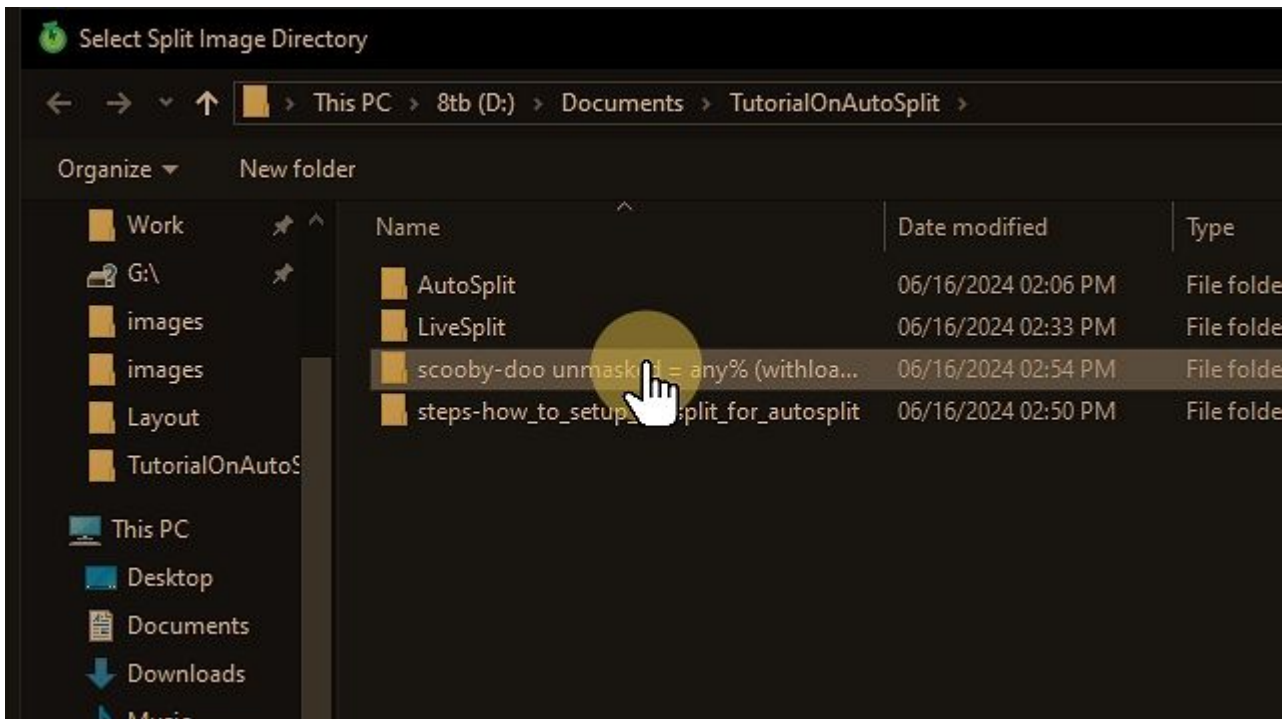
Select Split Image Directory

This PC › 8tb (D:) › Documents › TutorialOnAutoSplit ›

Organize ▾ New folder

Work
G:\
images
images
Layout
TutorialOnAutoS
This PC
Desktop
Documents
Downloads

| Name | Date modified | Type |
|---|---|---|
| AutoSplit | 06/16/2024 02:06 PM | File folde |
| LiveSplit | 06/16/2024 02:33 PM | File folde |
| scooby-doo unmask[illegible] = any% (withloa... | 06/16/2024 02:54 PM | File folde |
| steps-how_to_setup_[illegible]split_for_autosplit | 06/16/2024 02:50 PM | File folde |